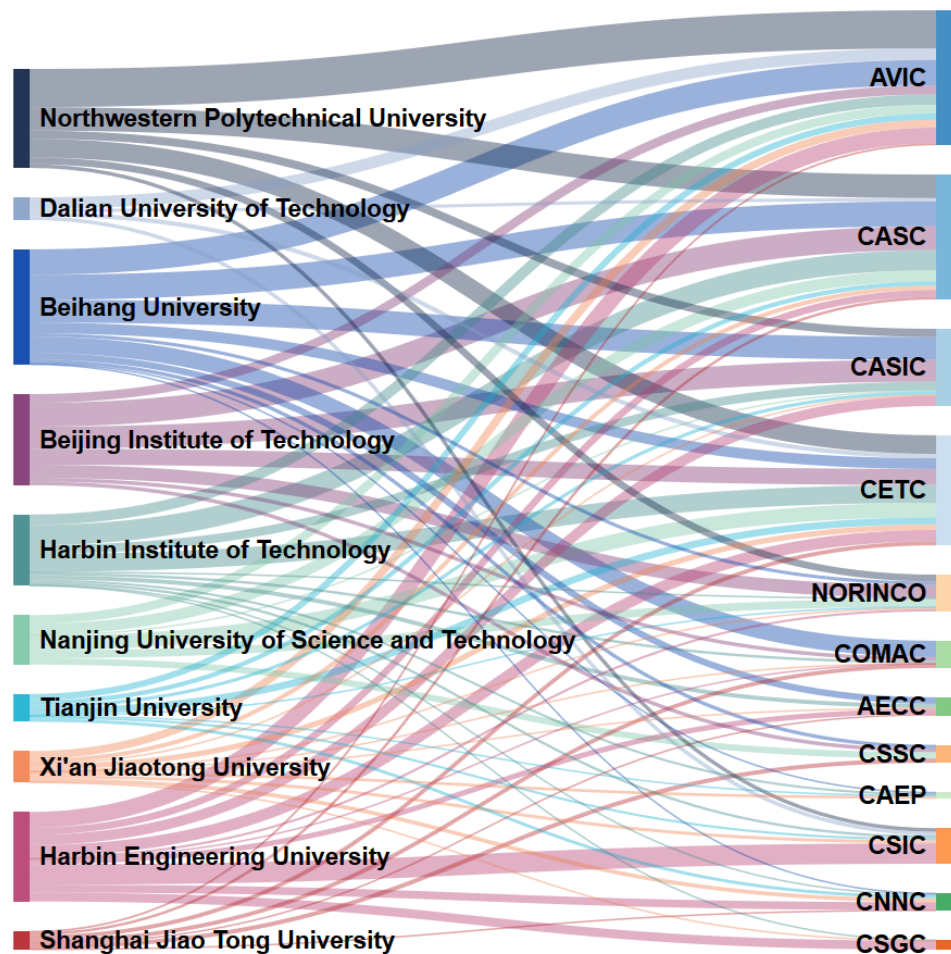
Northwestern Polytechnical University
Dalian University of Technology
Beihang University
Beijing Institute of Technology
Harbin Institute of Technology
Nanjing University of Science and Technology
Tianjin University
Xi'an Jiaotong University
Harbin Engineering University
Shanghai Jiao Tong University

AVIC
CASC
CASIC
CETC
NORINCO
COMAC
AECC
CSSC
CAEP
CSIC
CNNC
CSGC